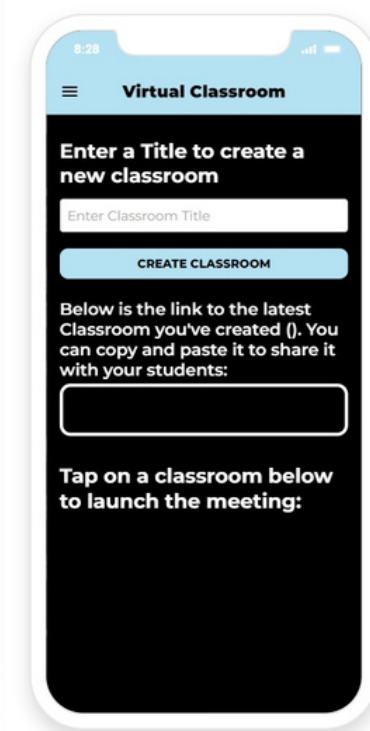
8:28

Virtual Classroom

Enter a Title to create a new classroom

Enter Classroom Title

CREATE CLASSROOM

Below is the link to the latest Classroom you've created (). You can copy and paste it to share it with your students:

Tap on a classroom below to launch the meeting: